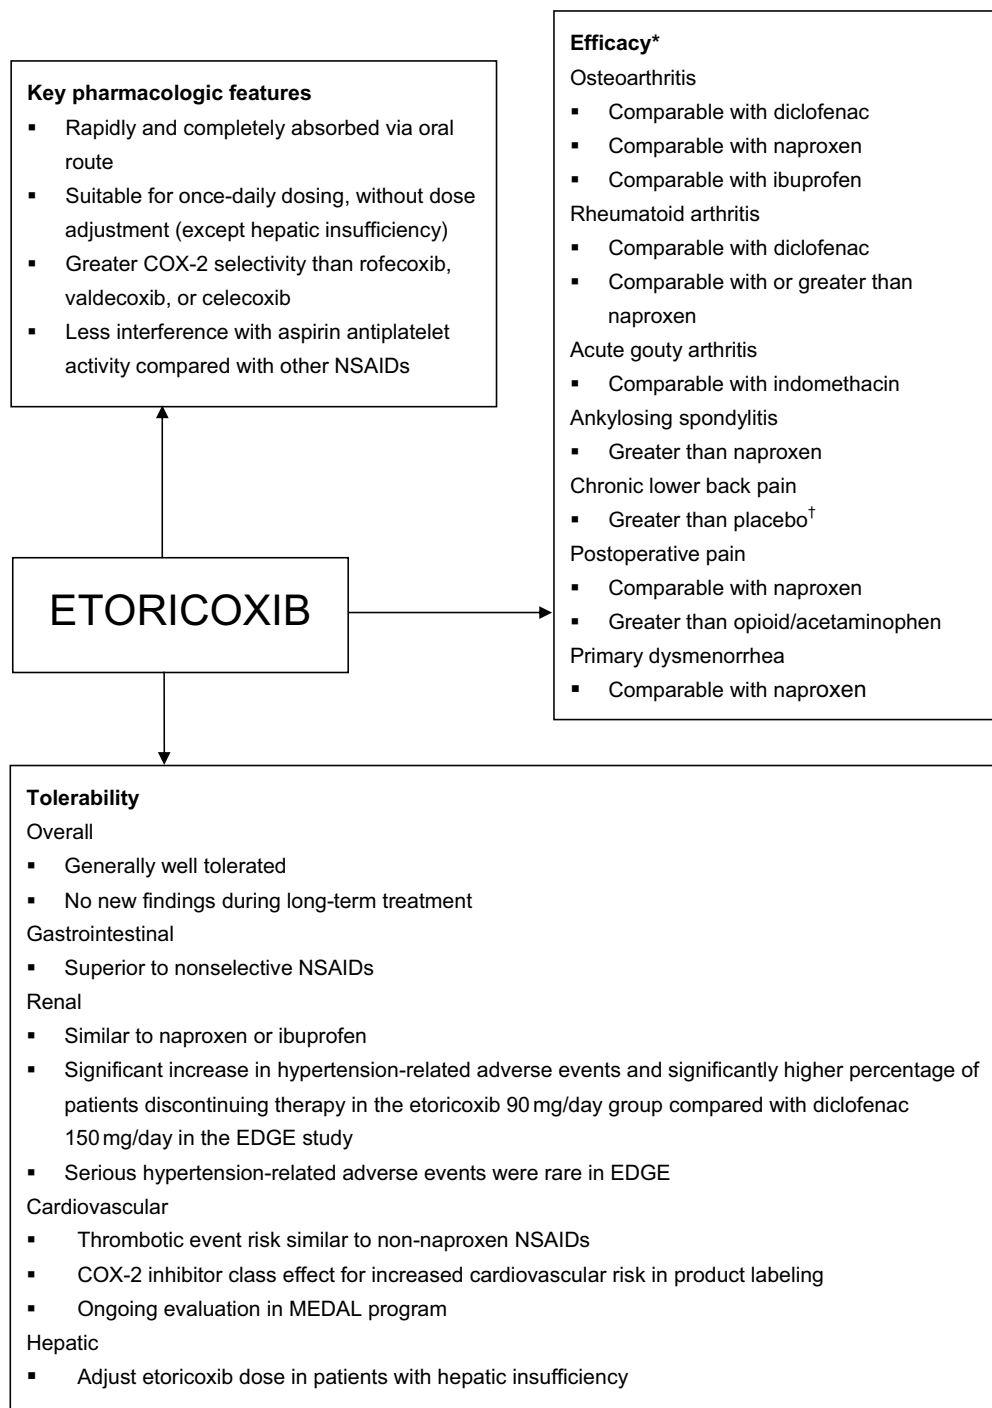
Key pharmacologic features
- Rapidly and completely absorbed via oral route
- Suitable for once-daily dosing, without dose adjustment (except hepatic insufficiency)
- Greater COX-2 selectivity than rofecoxib, valdecoxib, or celecoxib
- Less interference with aspirin antiplatelet activity compared with other NSAIDs

Efficacy*
Osteoarthritis
- Comparable with diclofenac
- Comparable with naproxen
- Comparable with ibuprofen
Rheumatoid arthritis
- Comparable with diclofenac
- Comparable with or greater than naproxen
Acute gouty arthritis
- Comparable with indomethacin
Ankylosing spondylitis
- Greater than naproxen
Chronic lower back pain
- Greater than placebo$^{\dagger}$
Postoperative pain
- Comparable with naproxen
- Greater than opioid/acetaminophen
Primary dysmenorrhea
- Comparable with naproxen

ETORICOXIB

Tolerability
Overall
- Generally well tolerated
- No new findings during long-term treatment
Gastrointestinal
- Superior to nonselective NSAIDs
Renal
- Similar to naproxen or ibuprofen
- Significant increase in hypertension-related adverse events and significantly higher percentage of patients discontinuing therapy in the etoricoxib 90 mg/day group compared with diclofenac 150 mg/day in the EDGE study
- Serious hypertension-related adverse events were rare in EDGE
Cardiovascular
- Thrombotic event risk similar to non-naproxen NSAIDs
- COX-2 inhibitor class effect for increased cardiovascular risk in product labeling
- Ongoing evaluation in MEDAL program
Hepatic
- Adjust etoricoxib dose in patients with hepatic insufficiency